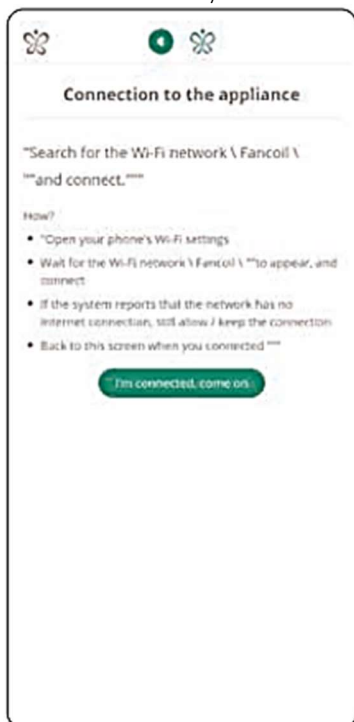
Connection to the appliance

"Search for the Wi-Fi network \ Fancoil \ ""and connect."""

How?

- "Open your phone's Wi-Fi settings
- Wait for the Wi-Fi network \ Fancoil \ ""to appear, and connect
- If the system reports that the network has no internet connection, still allow / keep the connecton
- Back to this screen when you connected """

"I'm connected, come on